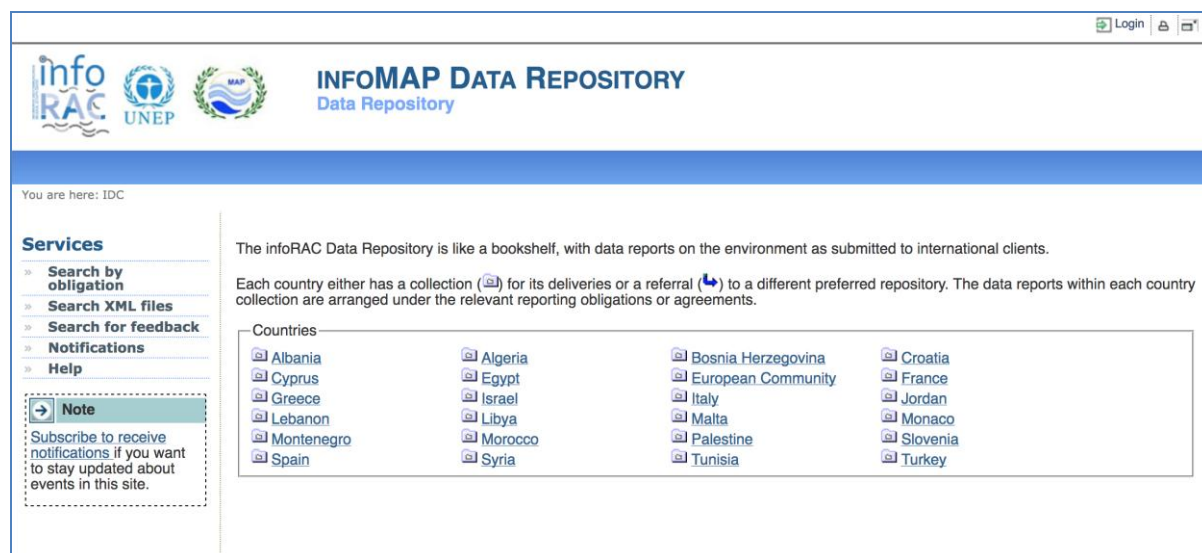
Login

info RAC UNEP MAP

INFOMAP DATA REPOSITORY
Data Repository

You are here: IDC

Services
» Search by obligation
» Search XML files
» Search for feedback
» Notifications
» Help

Note
Subscribe to receive notifications if you want to stay updated about events in this site.

The infoRAC Data Repository is like a bookshelf, with data reports on the environment as submitted to international clients.

Each country either has a collection ( ) for its deliveries or a referral ( ) to a different preferred repository. The data reports within each country collection are arranged under the relevant reporting obligations or agreements.

Countries

| | | | |
|---|---|---|---|
| Albania | Algeria | Bosnia Herzegovina | Croatia |
| Cyprus | Egypt | European Community | France |
| Greece | Israel | Italy | Jordan |
| Lebanon | Libya | Malta | Monaco |
| Montenegro | Morocco | Palestine | Slovenia |
| Spain | Syria | Tunisia | Turkey |